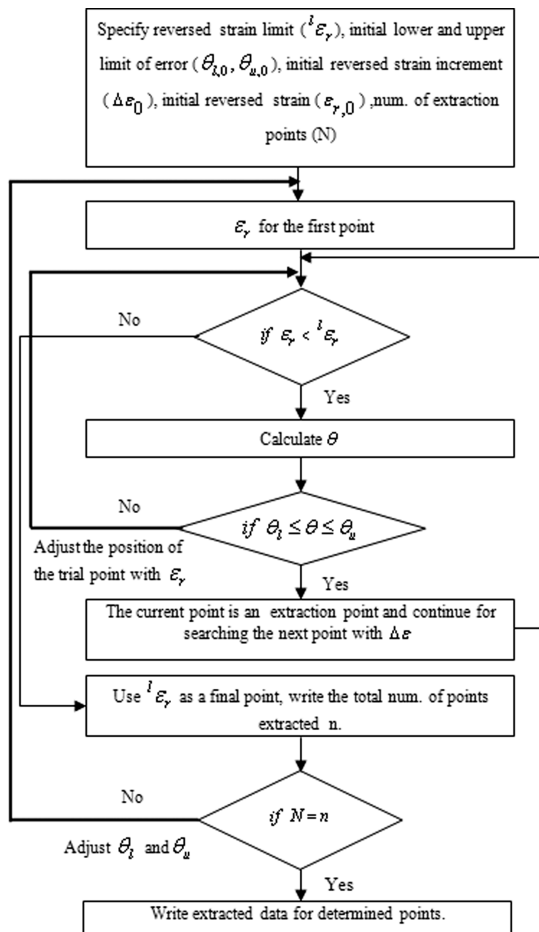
Specify reversed strain limit (${}^{l}\varepsilon_{r}$), initial lower and upper limit of error ($\theta_{l,0}$, $\theta_{u,0}$), initial reversed strain increment ($\Delta\varepsilon_{0}$), initial reversed strain ($\varepsilon_{r,0}$) ,num. of extraction points (N)

$\varepsilon_{r}$ for the first point

No

$if\ \varepsilon_{r} < {}^{l}\varepsilon_{r}$

Yes

Calculate $\theta$

No

$if\ \theta_{l} \leq \theta \leq \theta_{u}$

Adjust the position of the trial point with $\varepsilon_{r}$

Yes

The current point is an extraction point and continue for searching the next point with $\Delta\varepsilon$

Use ${}^{l}\varepsilon_{r}$ as a final point, write the total num. of points extracted n.

No

$if\ N = n$

Adjust $\theta_{l}$ and $\theta_{u}$

Yes

Write extracted data for determined points.